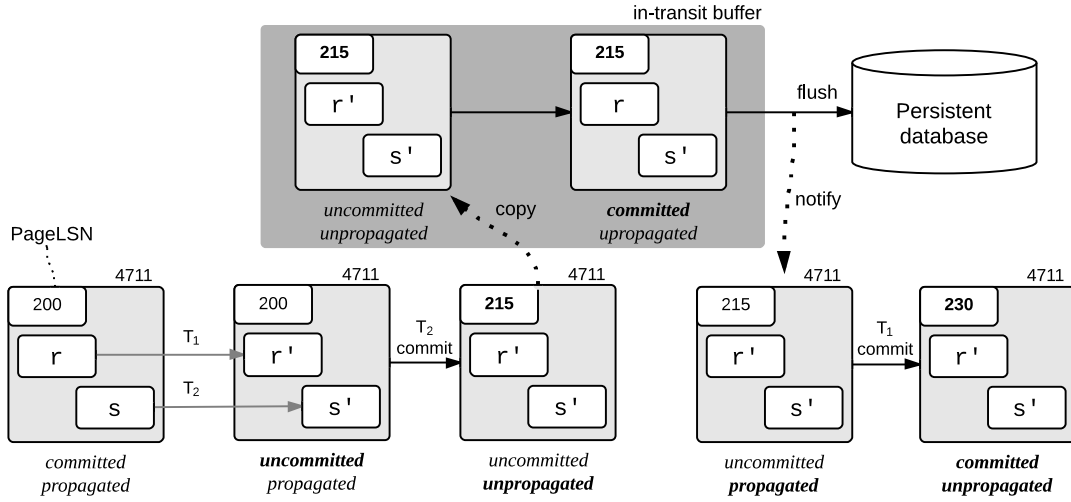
in-transit buffer

215
r'
s'
uncommitted unpropagated

215
r
s'
**committed** upropagated

flush

Persistent database

copy

notify

PageLSN

4711
200
r
s
committed propagated

$T_1$

$T_2$

4711
200
r'
s'
**uncommitted** propagated

$T_2$ commit

4711
**215**
r'
s'
uncommitted **unpropagated**

4711
215
r'
s'
uncommitted **propagated**

$T_1$ commit

4711
**230**
r'
s'
**committed** **unpropagated**